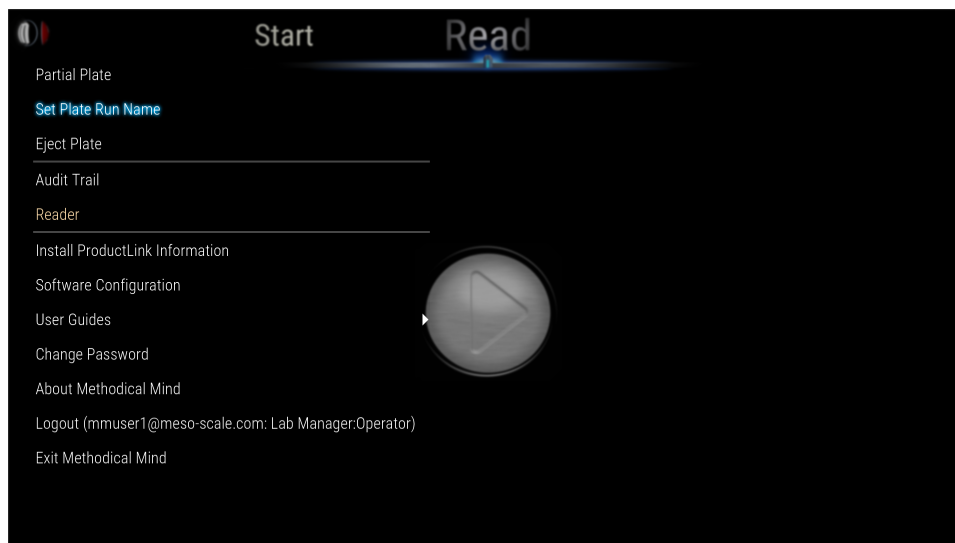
Start
Read

Partial Plate
Set Plate Run Name
Eject Plate
Audit Trail
Reader
Install ProductLink Information
Software Configuration
User Guides
Change Password
About Methodical Mind
Logout (mmuser1@meso-scale.com: Lab Manager:Operator)
Exit Methodical Mind